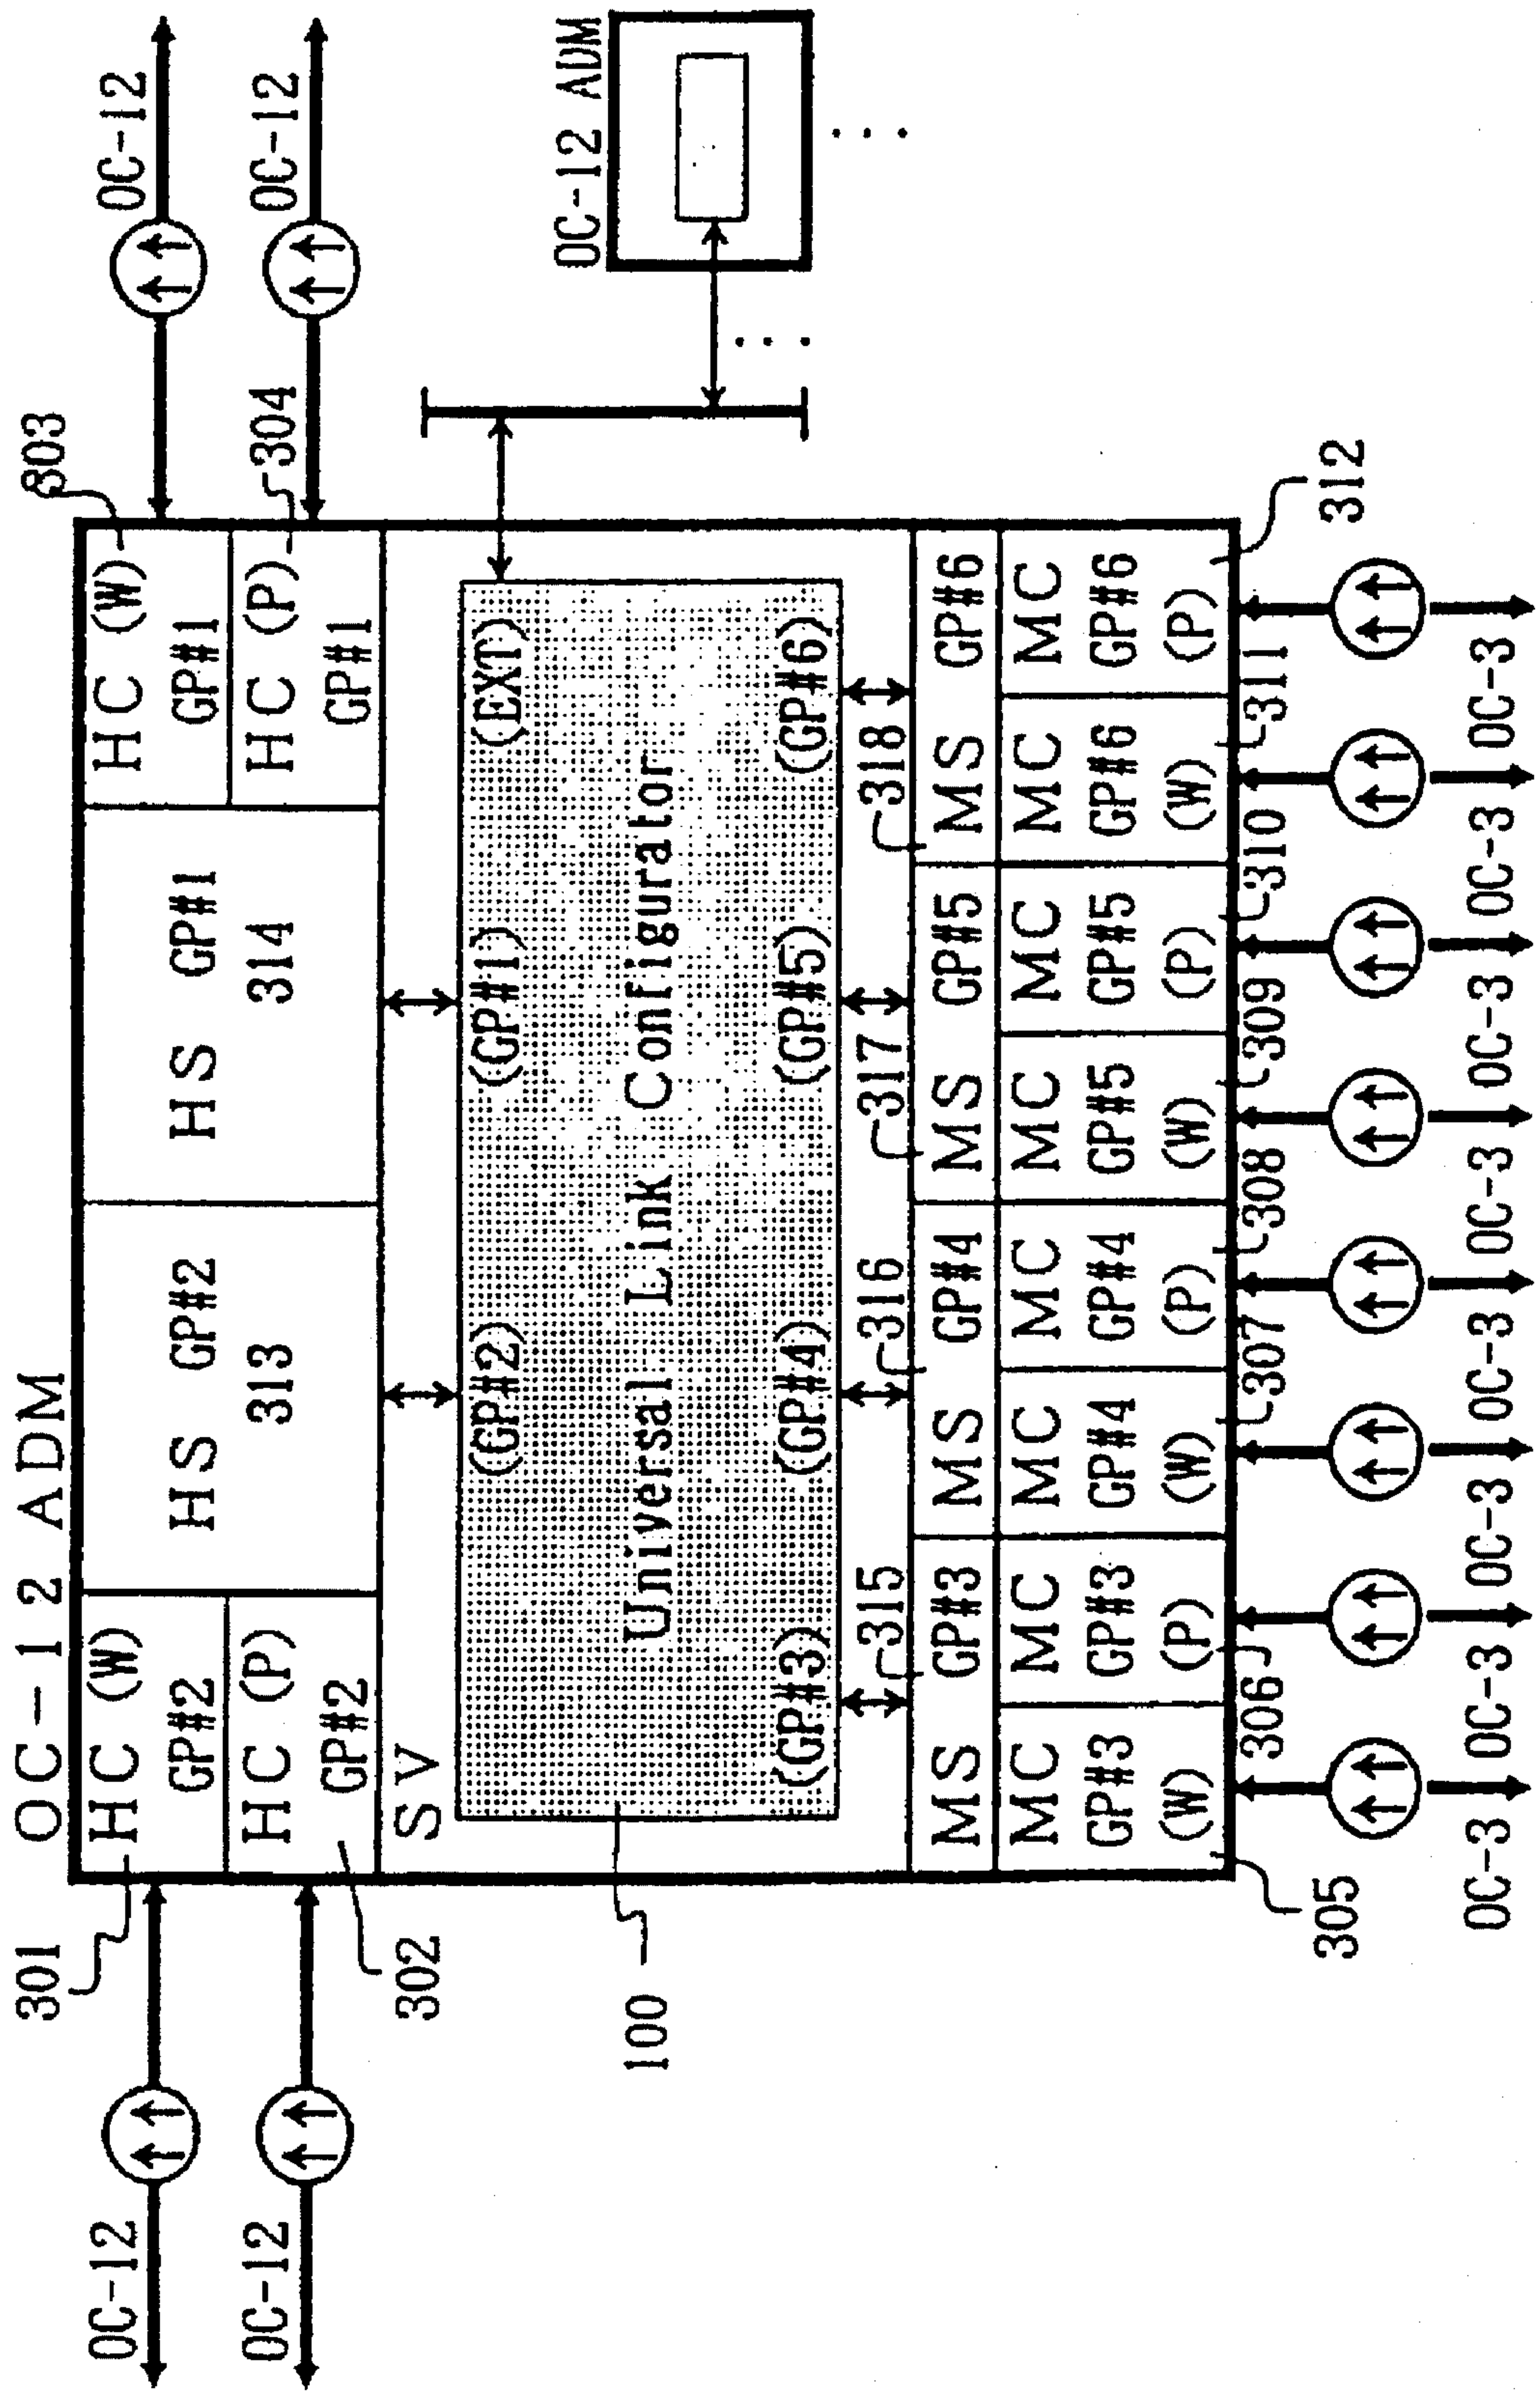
OC－12 ADM

HC (W) GP#2

HC (P) GP#2

HS GP#2 313

HS GP#1 314

HC (W) GP#1

HC (P) GP#1

SV

Universal Link Configurator

(GP#2) (GP#1) (EXT)

(GP#3) (GP#4) (GP#5) (GP#6)

MS GP#3

MS GP#4

MS GP#5

MS GP#6

MC GP#3 (W)

MC GP#3 (P)

MC GP#4 (W)

MC GP#4 (P)

MC GP#5 (W)

MC GP#5 (P)

MC GP#6 (W)

MC GP#6 (P)

301
302
303
304
305
306
307
308
309
310
311
312
315
316
317
318
100

OC-12
OC-12
OC-12
OC-12

OC-12 ADM

OC-3
OC-3
OC-3
OC-3
OC-3
OC-3
OC-3
OC-3